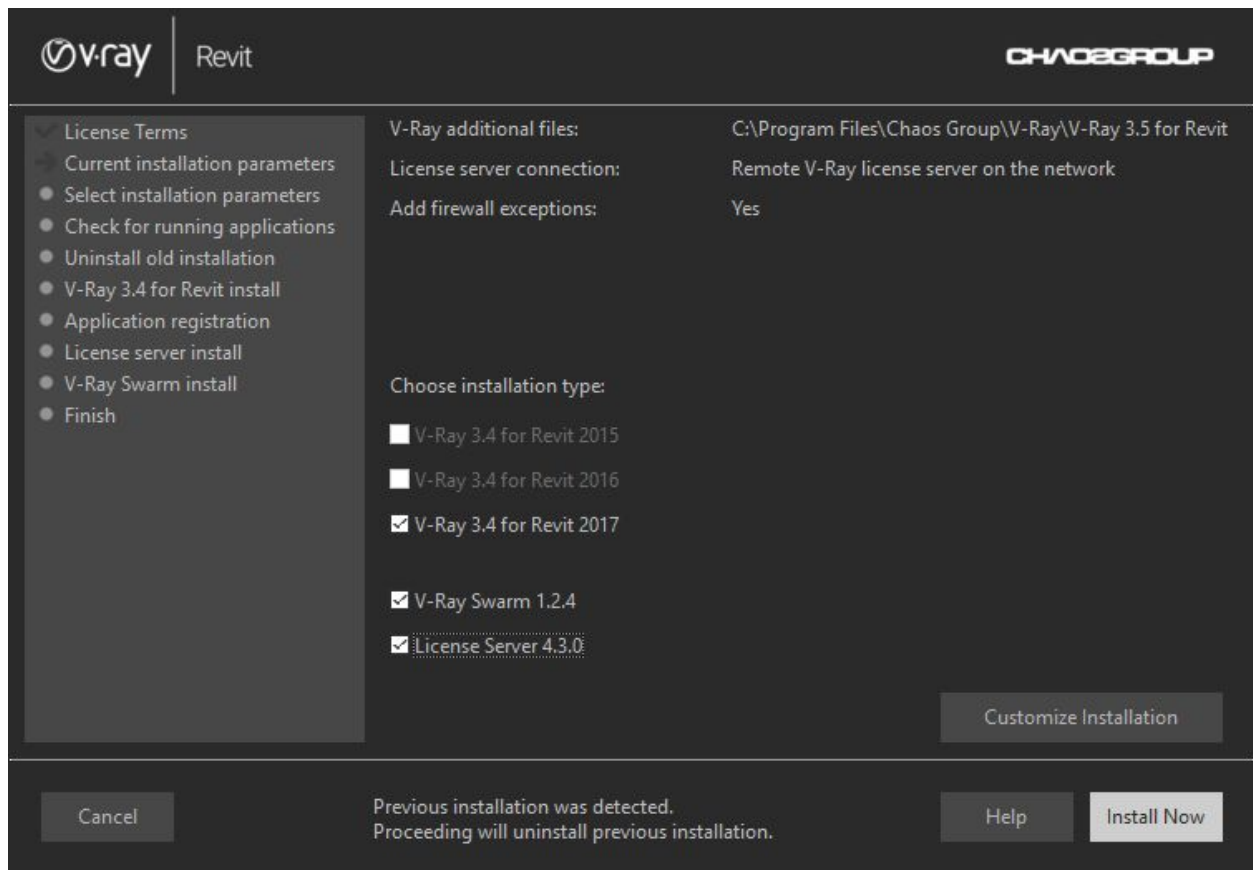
v·ray | Revit

CHAOSGROUP

License Terms
Current installation parameters
Select installation parameters
Check for running applications
Uninstall old installation
V-Ray 3.4 for Revit install
Application registration
License server install
V-Ray Swarm install
Finish

V-Ray additional files: C:\Program Files\Chaos Group\V-Ray\V-Ray 3.5 for Revit
License server connection: Remote V-Ray license server on the network
Add firewall exceptions: Yes

Choose installation type:

V-Ray 3.4 for Revit 2015
V-Ray 3.4 for Revit 2016
V-Ray 3.4 for Revit 2017

V-Ray Swarm 1.2.4
License Server 4.3.0

Customize Installation

Cancel

Previous installation was detected.
Proceeding will uninstall previous installation.

Help

Install Now